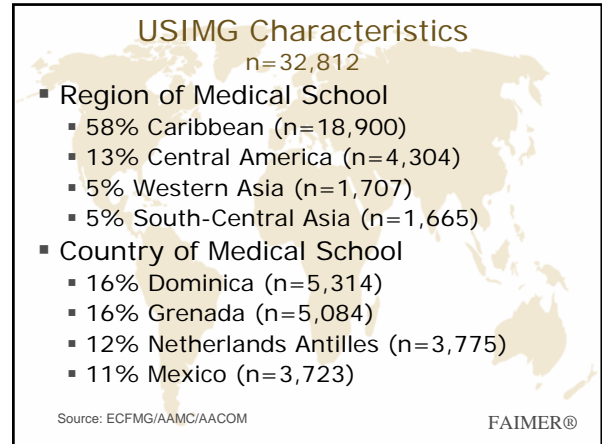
USIMG Characteristics
n=32,812

- Region of Medical School
  - 58% Caribbean (n=18,900)
  - 13% Central America (n=4,304)
  - 5% Western Asia (n=1,707)
  - 5% South-Central Asia (n=1,665)
- Country of Medical School
  - 16% Dominica (n=5,314)
  - 16% Grenada (n=5,084)
  - 12% Netherlands Antilles (n=3,775)
  - 11% Mexico (n=3,723)

Source: ECFMG/AAMC/AACOM

FAIMER®